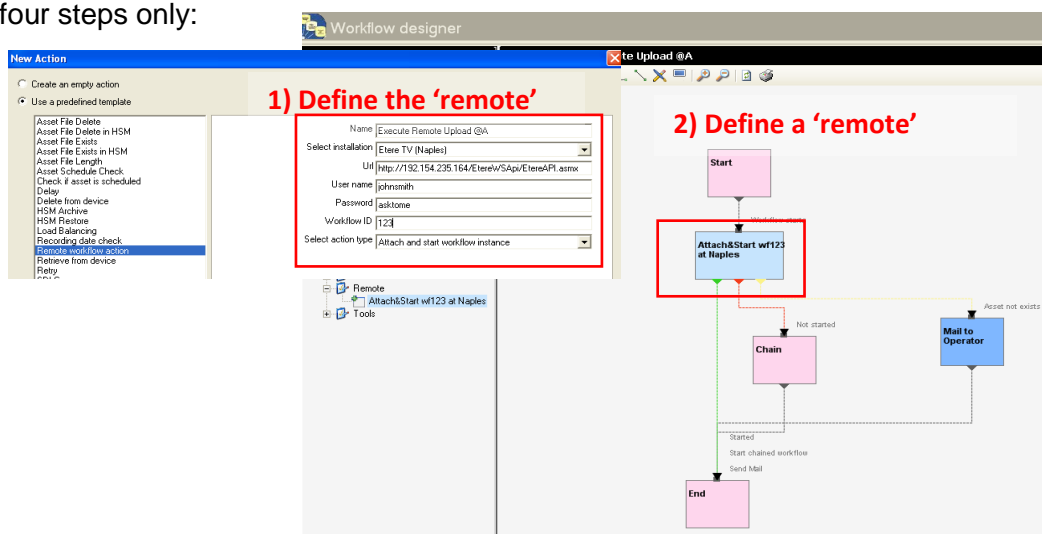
four steps only:

Workflow designer

te Upload @A

New Action

Create an empty action

Use a predefined template

Asset File Delete
Asset File Delete in HSM
Asset File Exists
Asset File Exists in HSM
Asset File Length
Asset Schedule Check
Check if asset is scheduled
Delay
Delete from device
HSM Archive
HSM Restore
Load Balancing
Recording date check
Remote workflow action
Retrieve from device
Retry

1) Define the 'remote'

Name Execute Remote Upload @A
Select installation Etere TV (Naples)
Url http://192.154.235.164/EtereWSApi/EtereAPI.asmx
User name johnsmith
Password asktome
Workflow ID 123
Select action type Attach and start workflow instance

2) Define a 'remote'

Start

Workflow start

Attach&Start wf123 at Naples

Remote
Attach&Start wf123 at Naples
Tools

Not started

Asset not exists

Chain

Mail to Operator

Started

Start chained workflow

Send Mail

End